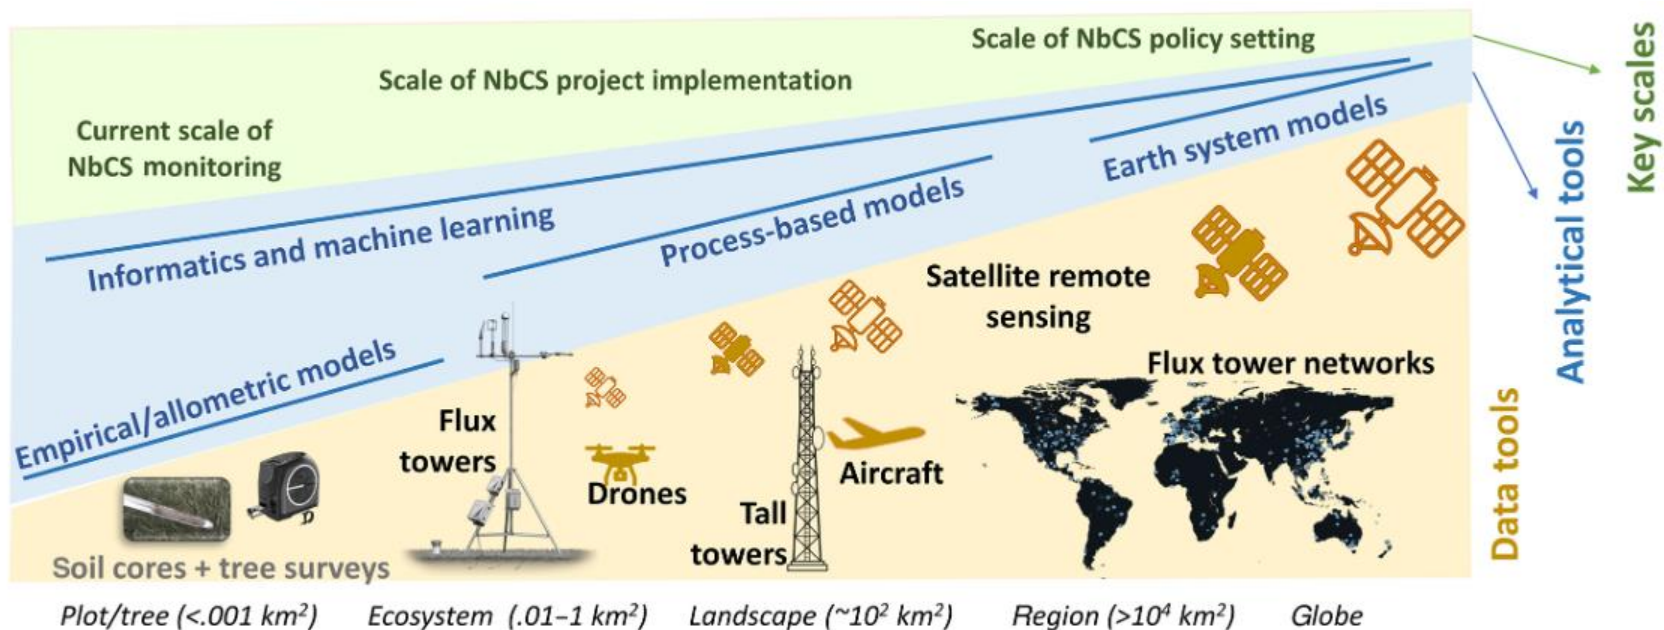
Scale of NbCS policy setting

Scale of NbCS project implementation

Current scale of NbCS monitoring

Key scales

Analytical tools

Earth system models

Process-based models

Informatics and machine learning

Empirical/allometric models

Satellite remote sensing

Flux tower networks

Flux towers

Drones

Aircraft

Tall towers

Soil cores + tree surveys

Data tools

Plot/tree (<.001 km$^2$)  Ecosystem (.01–1 km$^2$)  Landscape (~$10^2$ km$^2$)  Region (>$10^4$ km$^2$)  Globe